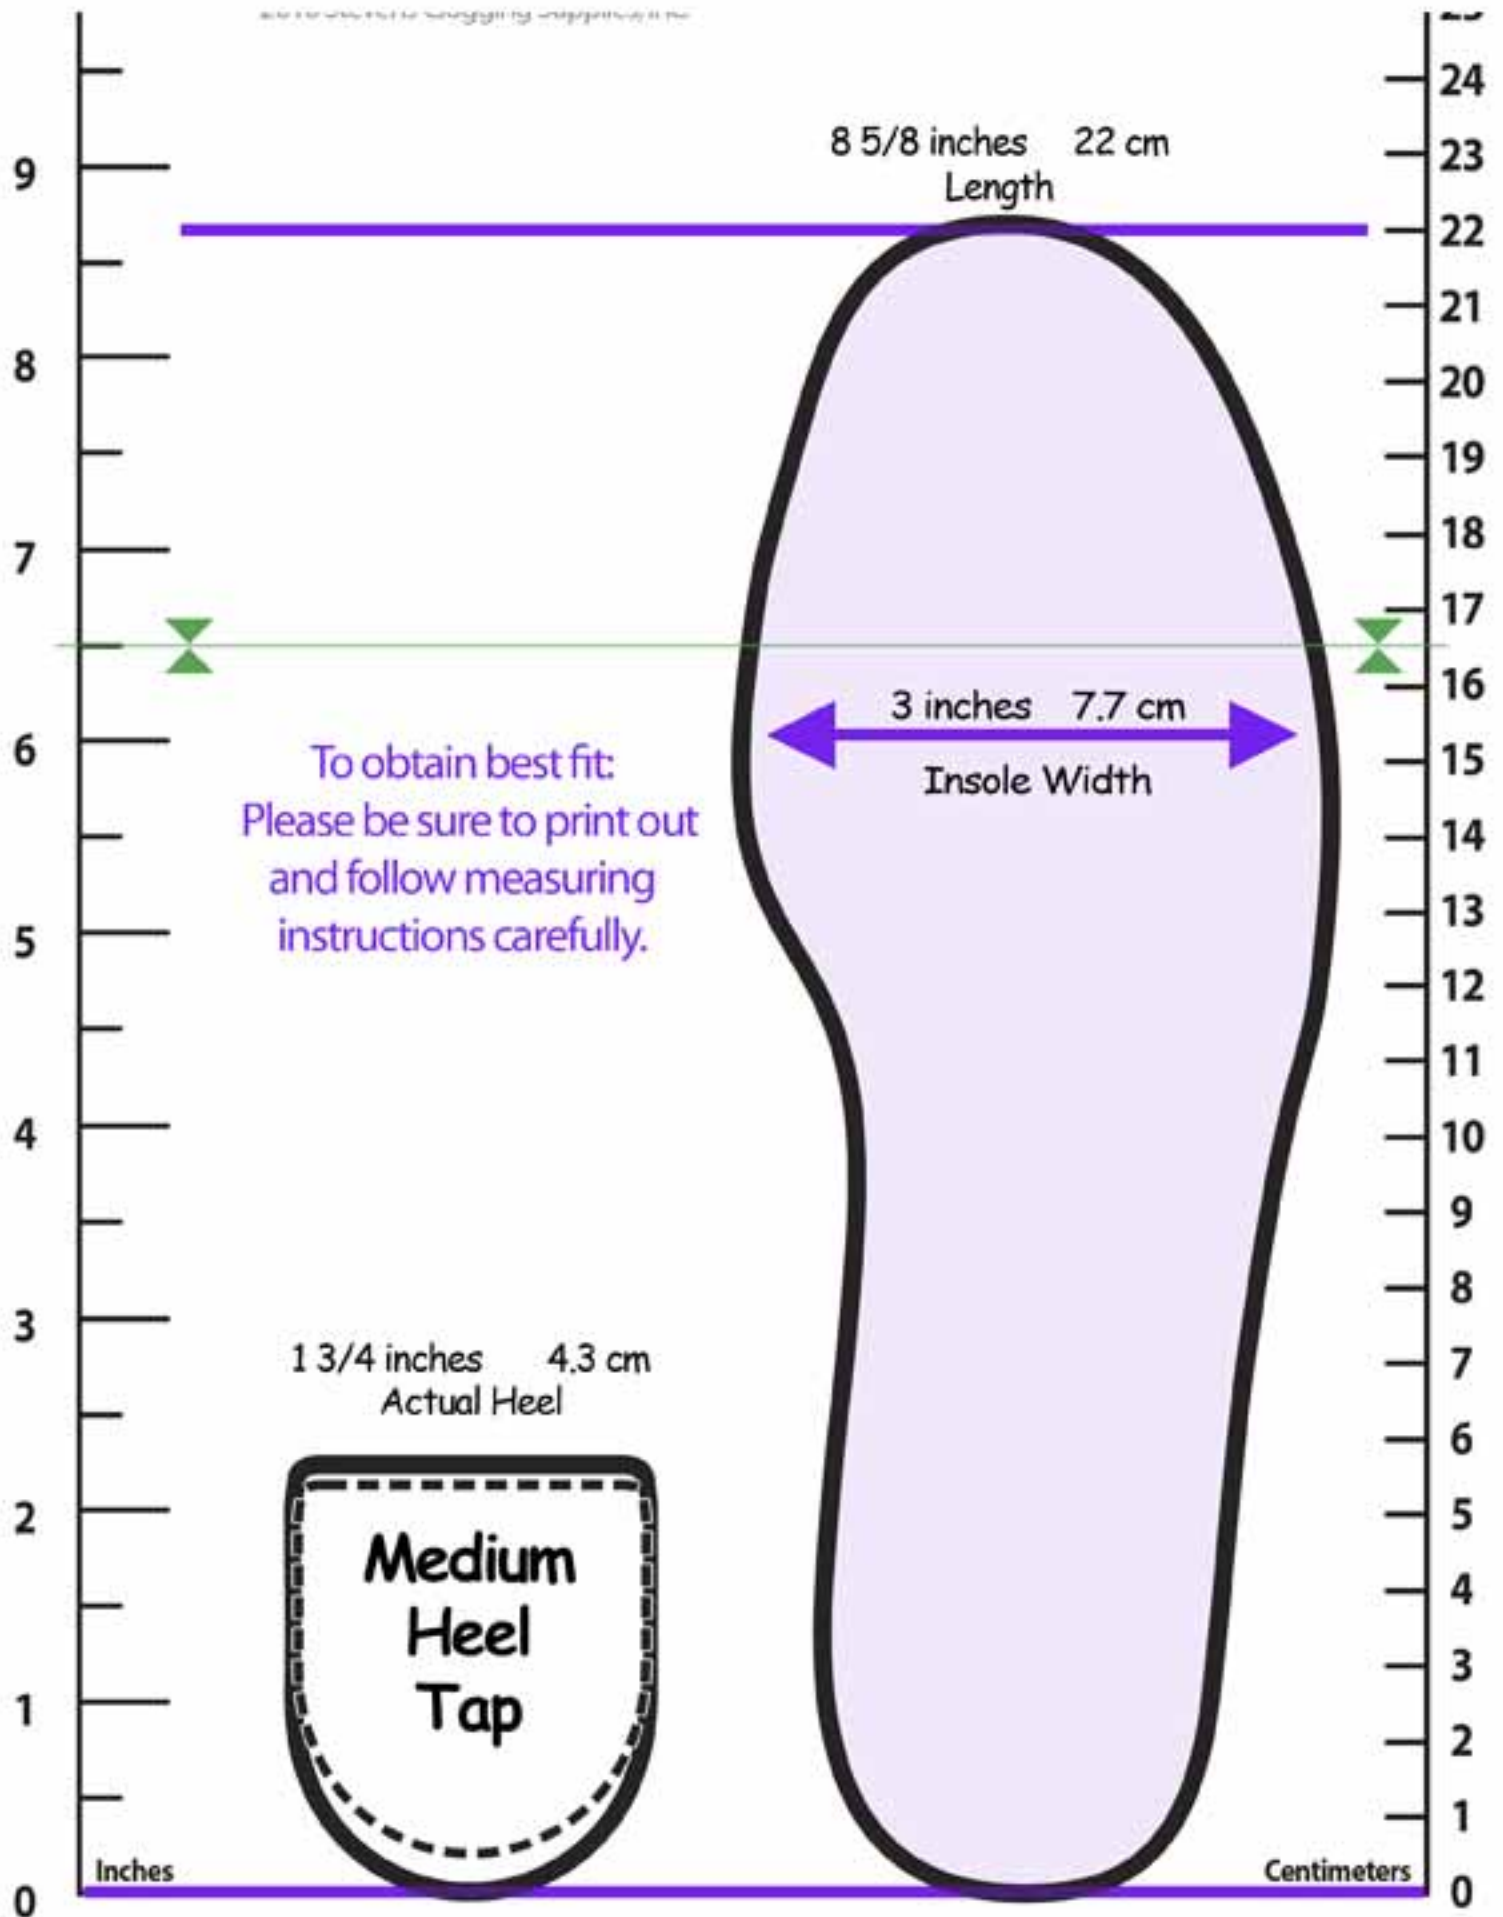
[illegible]

8 5/8 inches 22 cm
Length

3 inches 7.7 cm
Insole Width

To obtain best fit:
Please be sure to print out and follow measuring instructions carefully.

1 3/4 inches 4.3 cm
Actual Heel

Medium
Heel
Tap

9
8
7
6
5
4
3
2
1
0
Inches

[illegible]
24
23
22
21
20
19
18
17
16
15
14
13
12
11
10
9
8
7
6
5
4
3
2
1
0
Centimeters